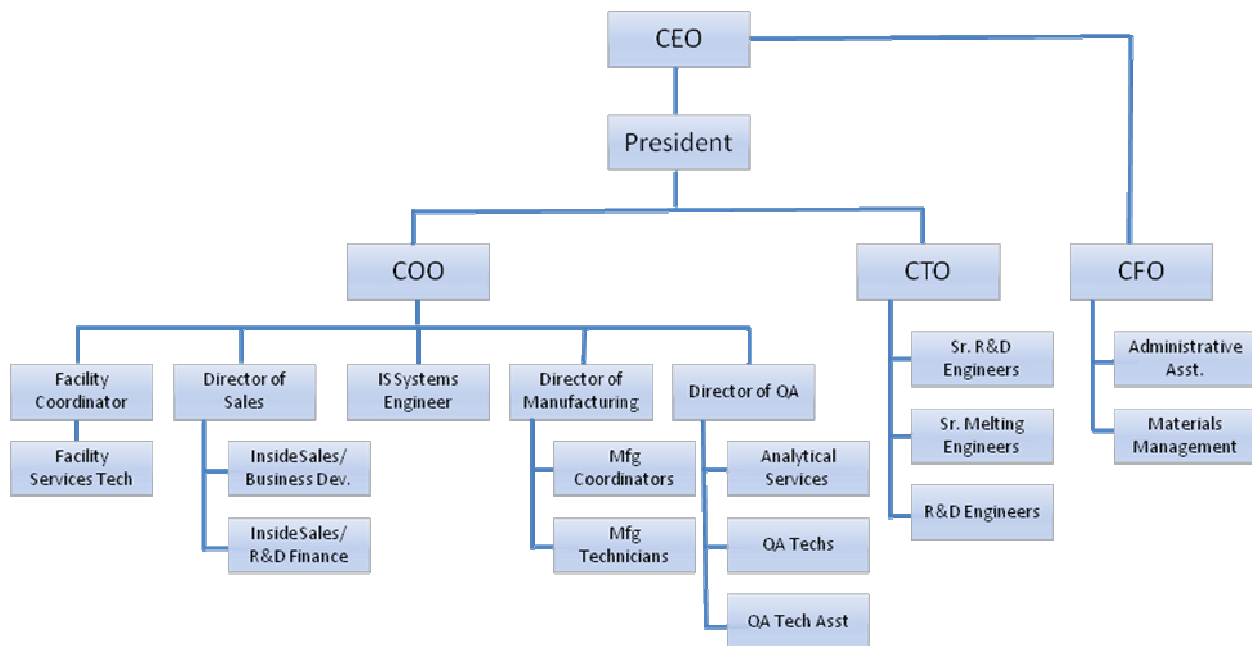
CEO

President

COO

CTO

CFO

Facility Coordinator

Facility Services Tech

Director of Sales

InsideSales/ Business Dev.

InsideSales/ R&D Finance

IS Systems Engineer

Director of Manufacturing

Mfg Coordinators

Mfg Technicians

Director of QA

Analytical Services

QA Techs

QA Tech Asst

Sr. R&D Engineers

Sr. Melting Engineers

R&D Engineers

Administrative Asst.

Materials Management